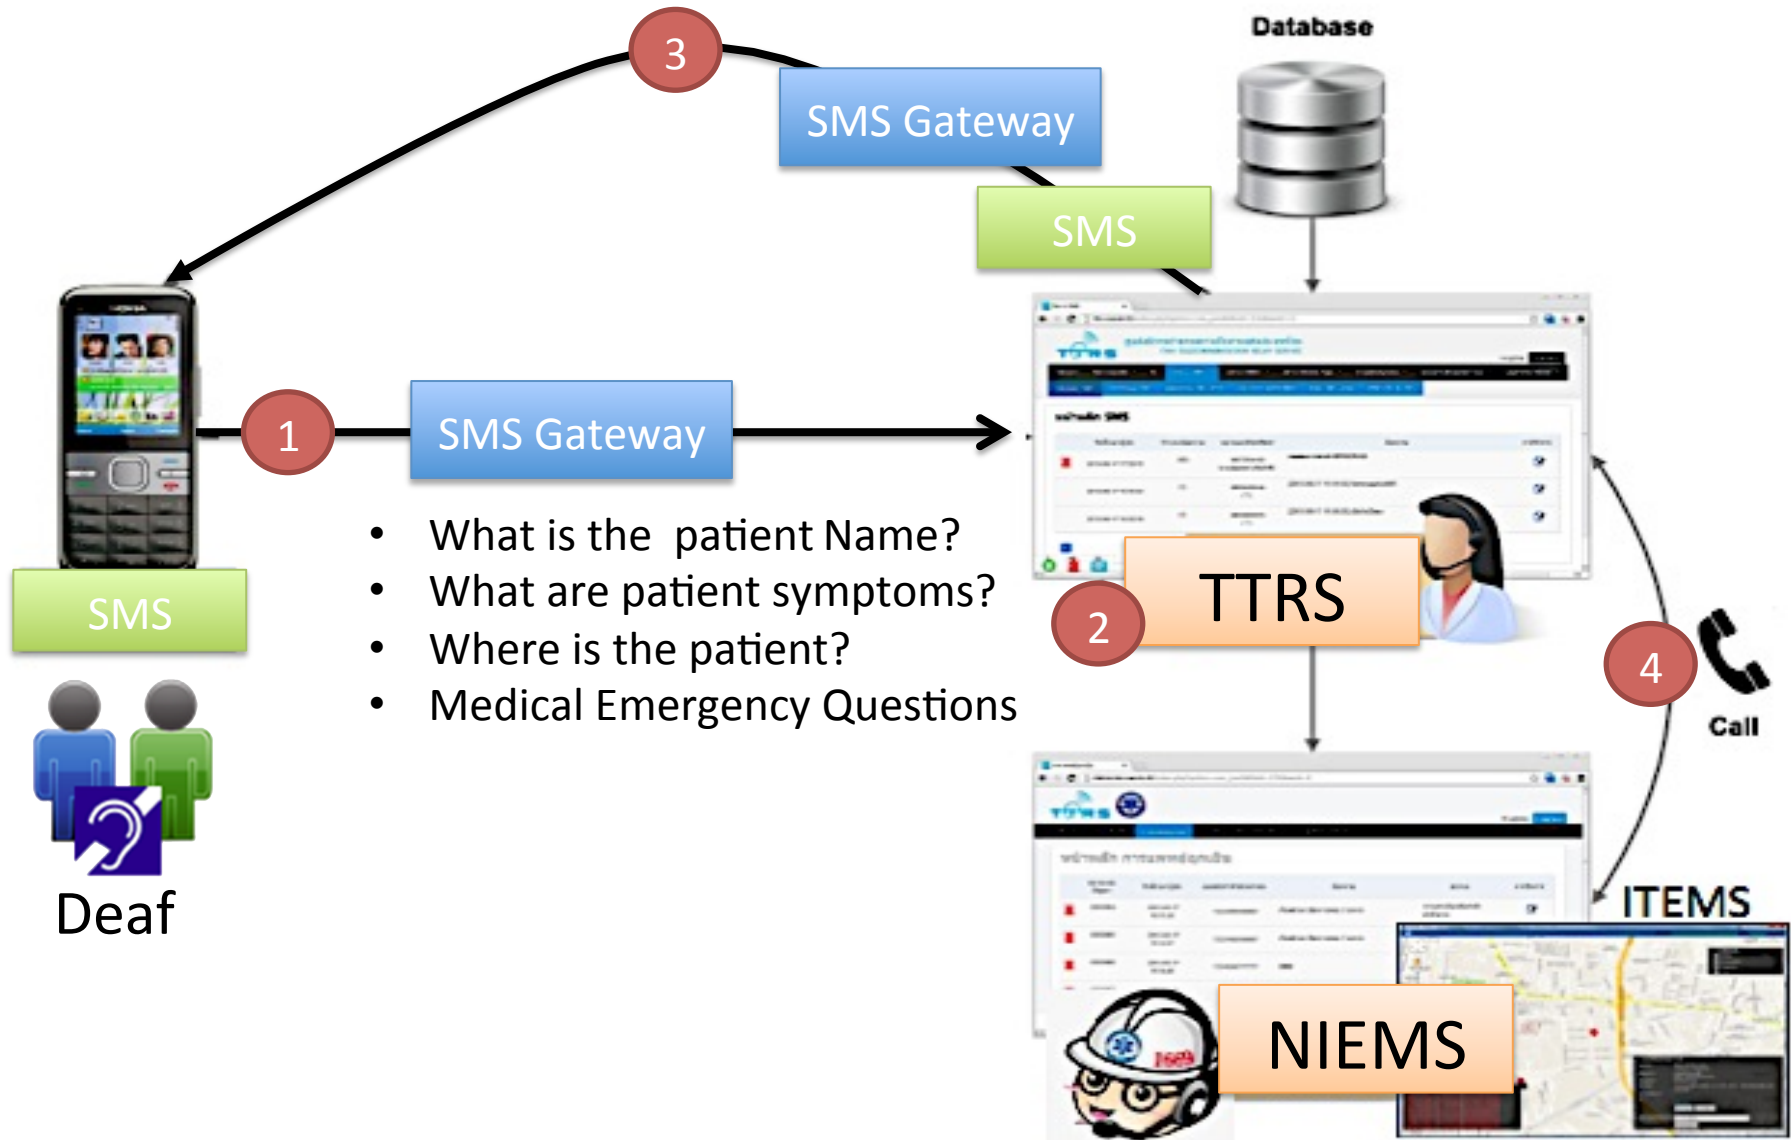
Database

3

SMS Gateway

SMS

1

SMS Gateway

SMS

- What is the patient Name?
- What are patient symptoms?
- Where is the patient?
- Medical Emergency Questions

TTRS

2

4

Call

ITEMS

NIEMS

Deaf